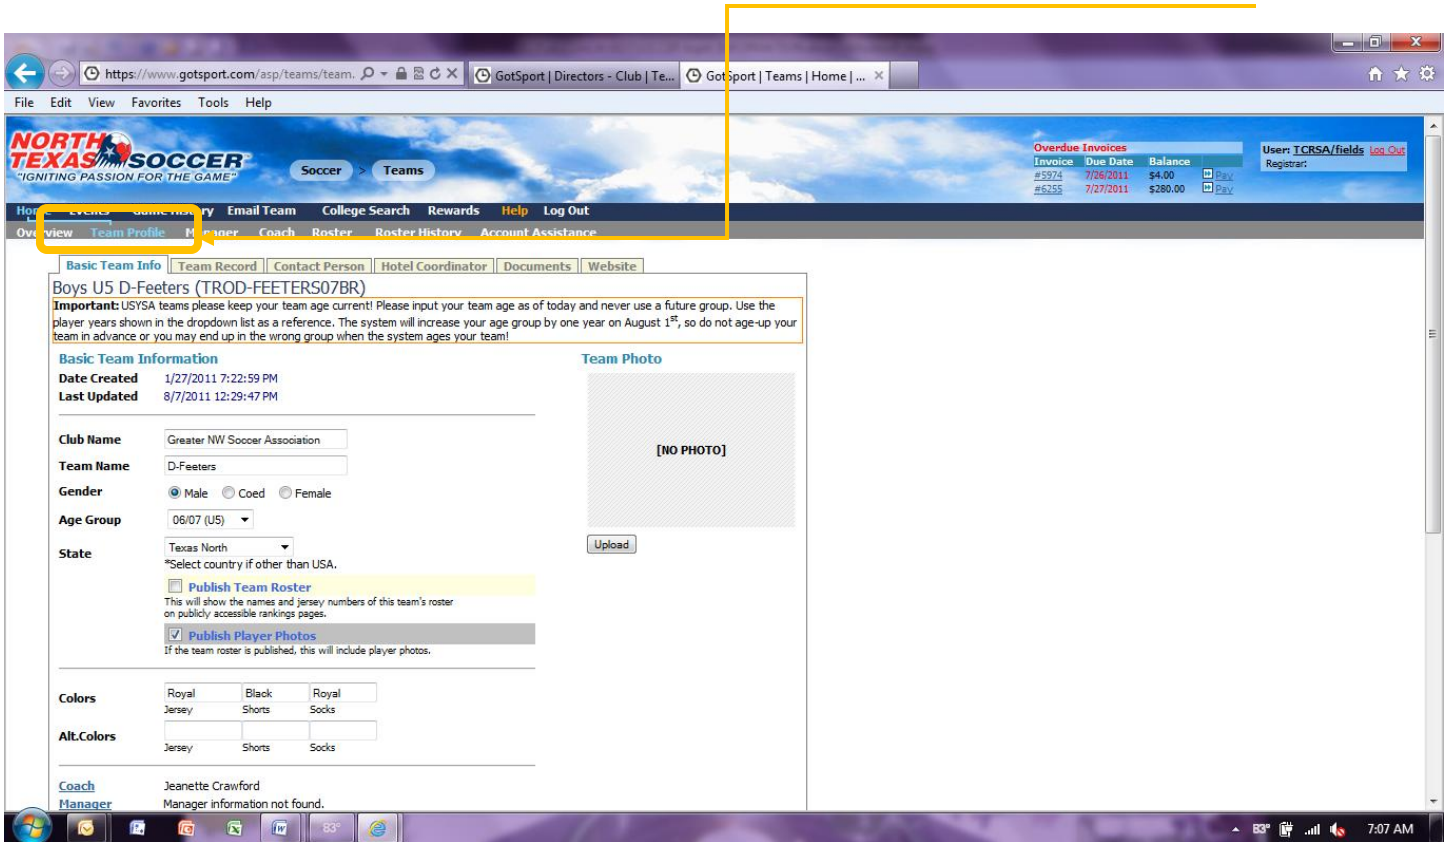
https://www.gotsport.com/asp/teams/team.   GotSport | Directors - Club | Te...   GotSport | Teams | Home | ...

File Edit View Favorites Tools Help

NORTH TEXAS SOCCER "IGNITING PASSION FOR THE GAME"

Soccer > Teams

Overdue Invoices

| Invoice | Due Date | Balance | |
|---|---|---|---|
| #5974 | 7/26/2011 | $4.00 | Pay |
| #6255 | 7/27/2011 | $280.00 | Pay |

User: TCRSA/fields Log Out
Registrar:

Home Events Game History Email Team College Search Rewards Help Log Out

Overview Team Profile Manager Coach Roster Roster History Account Assistance

Basic Team Info | Team Record | Contact Person | Hotel Coordinator | Documents | Website

Boys U5 D-Feeters (TROD-FEETERS07BR)

Important: USYSA teams please keep your team age current! Please input your team age as of today and never use a future group. Use the player years shown in the dropdown list as a reference. The system will increase your age group by one year on August $1^{st}$, so do not age-up your team in advance or you may end up in the wrong group when the system ages your team!

Basic Team Information

Date Created 1/27/2011 7:22:59 PM
Last Updated 8/7/2011 12:29:47 PM

Club Name Greater NW Soccer Association
Team Name D-Feeters
Gender Male Coed Female
Age Group 06/07 (U5)
State Texas North
*Select country if other than USA.

Publish Team Roster
This will show the names and jersey numbers of this team's roster on publicly accessible rankings pages.

Publish Player Photos
If the team roster is published, this will include player photos.

Colors Royal Jersey Black Shorts Royal Socks
Alt.Colors Jersey Shorts Socks

Coach Jeanette Crawford
Manager Manager information not found.

Team Photo

[NO PHOTO]

Upload

83° 7:07 AM